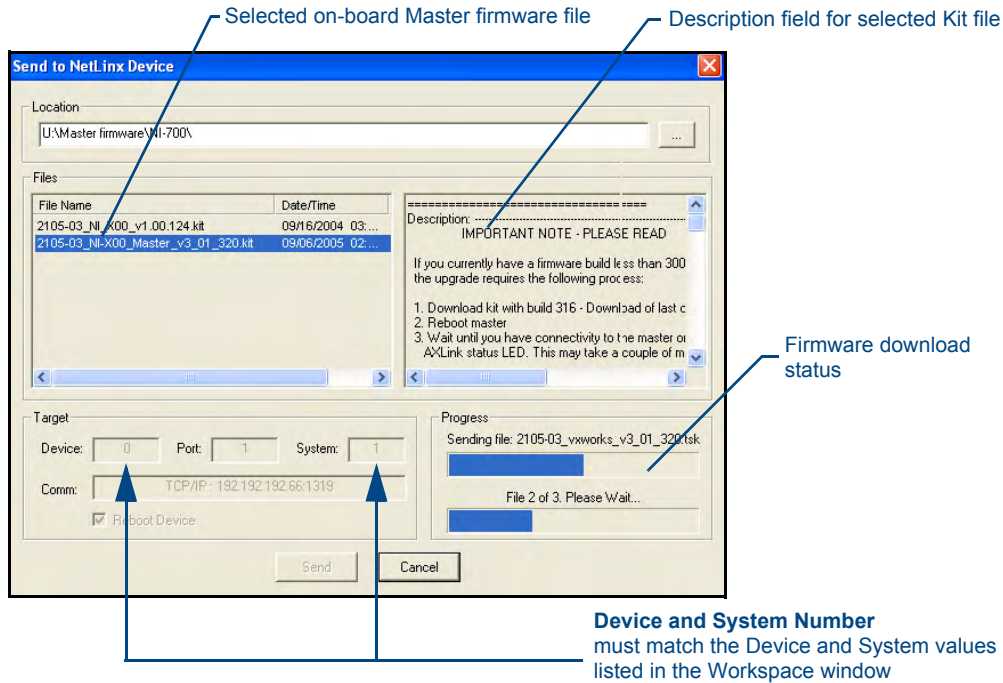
Selected on-board Master firmware file

Description field for selected Kit file

Send to NetLinx Device

Location

U:\Master firmware\NI-700\

...

Files

| File Name | Date/Time |
|---|---|
| 2105-03_NI-X00_v1.00.124.kit | 09/16/2004 03:... |
| 2105-03_NI-X00_Master_v3_01_320.kit | 09/06/2005 02:... |

==================================
Description: ------------------------------------
IMPORTANT NOTE - PLEASE READ

If you currently have a firmware build less than 300 the upgrade requires the following process:

1. Download kit with build 316 - Download of last c
2. Reboot master
3. Wait until you have connectivity to the master or AXLink status LED. This may take a couple of m

Firmware download status

Target

Device: 0 Port: 1 System: 1

Comm: TCP/IP : 192.192.192.66:1319

Reboot Device

Progress

Sending file: 2105-03_vxworks_v3_01_320.tsk

File 2 of 3. Please Wait...

Send Cancel

**Device and System Number** must match the Device and System values listed in the Workspace window